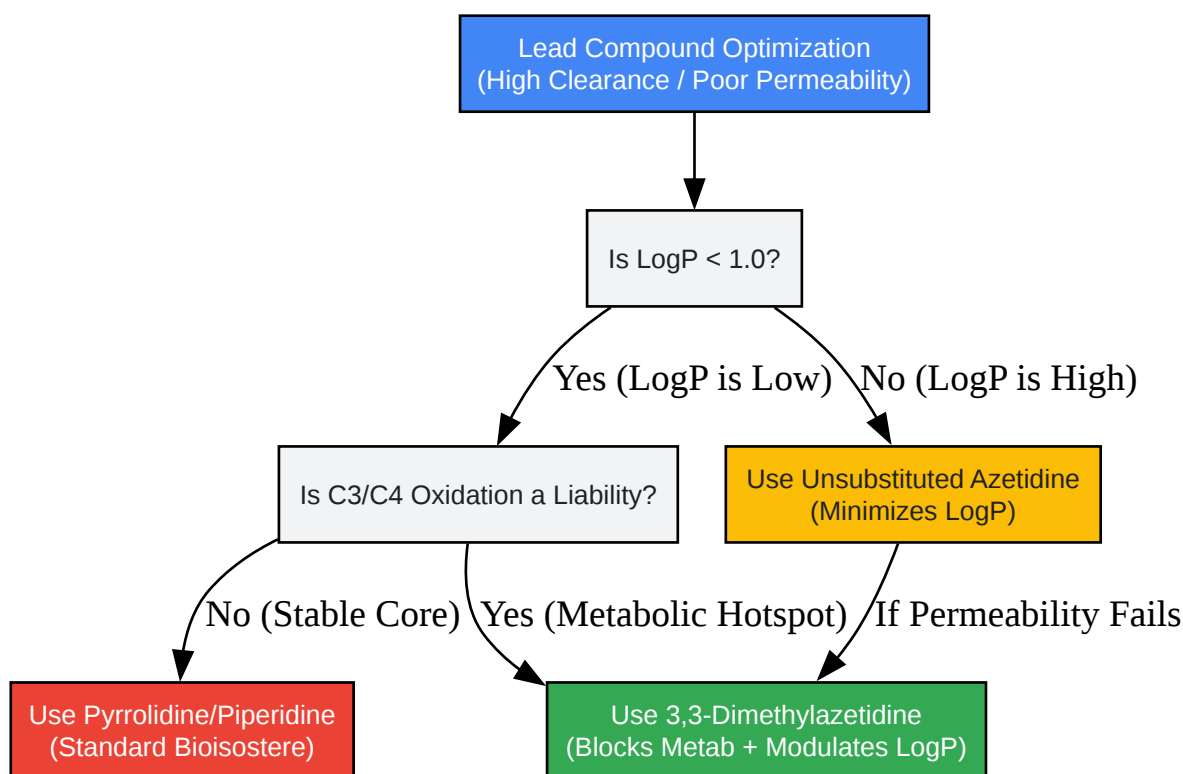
Lead Compound Optimization
(High Clearance / Poor Permeability)

Is LogP < 1.0?

Yes (LogP is Low)

No (LogP is High)

Is C3/C4 Oxidation a Liability?

Use Unsubstituted Azetidine
(Minimizes LogP)

No (Stable Core)

Yes (Metabolic Hotspot)

If Permeability Fails

Use Pyrrolidine/Piperidine
(Standard Bioisostere)

Use 3,3-Dimethylazetidine
(Blocks Metab + Modulates LogP)